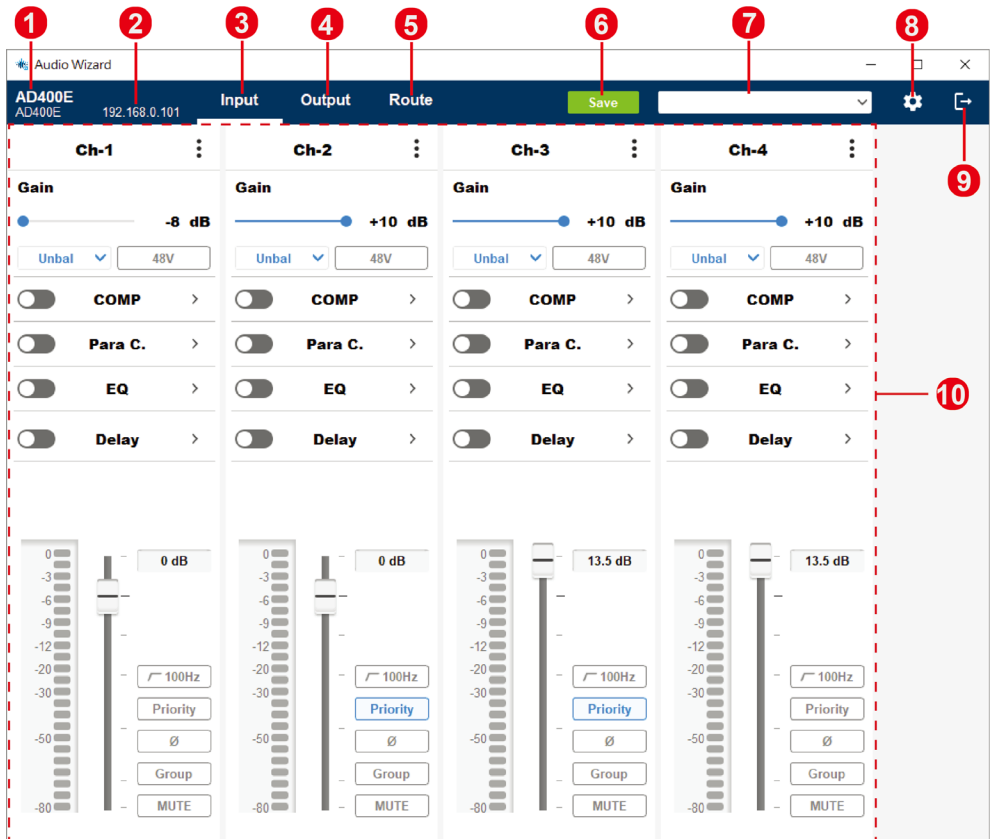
1 2 3 4 5 6 7 8

Audio Wizard

AD400E
AD400E 192.168.0.101

Input Output Route Save

9

Ch-1
Gain
-8 dB
Unbal 48V
COMP
Para C.
EQ
Delay
0 -3 -6 -9 -12 -20 -30 -50 -80
0 dB
100Hz
Priority
Ø
Group
MUTE

Ch-2
Gain
+10 dB
Unbal 48V
COMP
Para C.
EQ
Delay
0 -3 -6 -9 -12 -20 -30 -50 -80
0 dB
100Hz
Priority
Ø
Group
MUTE

Ch-3
Gain
+10 dB
Unbal 48V
COMP
Para C.
EQ
Delay
0 -3 -6 -9 -12 -20 -30 -50 -80
13.5 dB
100Hz
Priority
Ø
Group
MUTE

Ch-4
Gain
+10 dB
Unbal 48V
COMP
Para C.
EQ
Delay
0 -3 -6 -9 -12 -20 -30 -50 -80
13.5 dB
100Hz
Priority
Ø
Group
MUTE

10